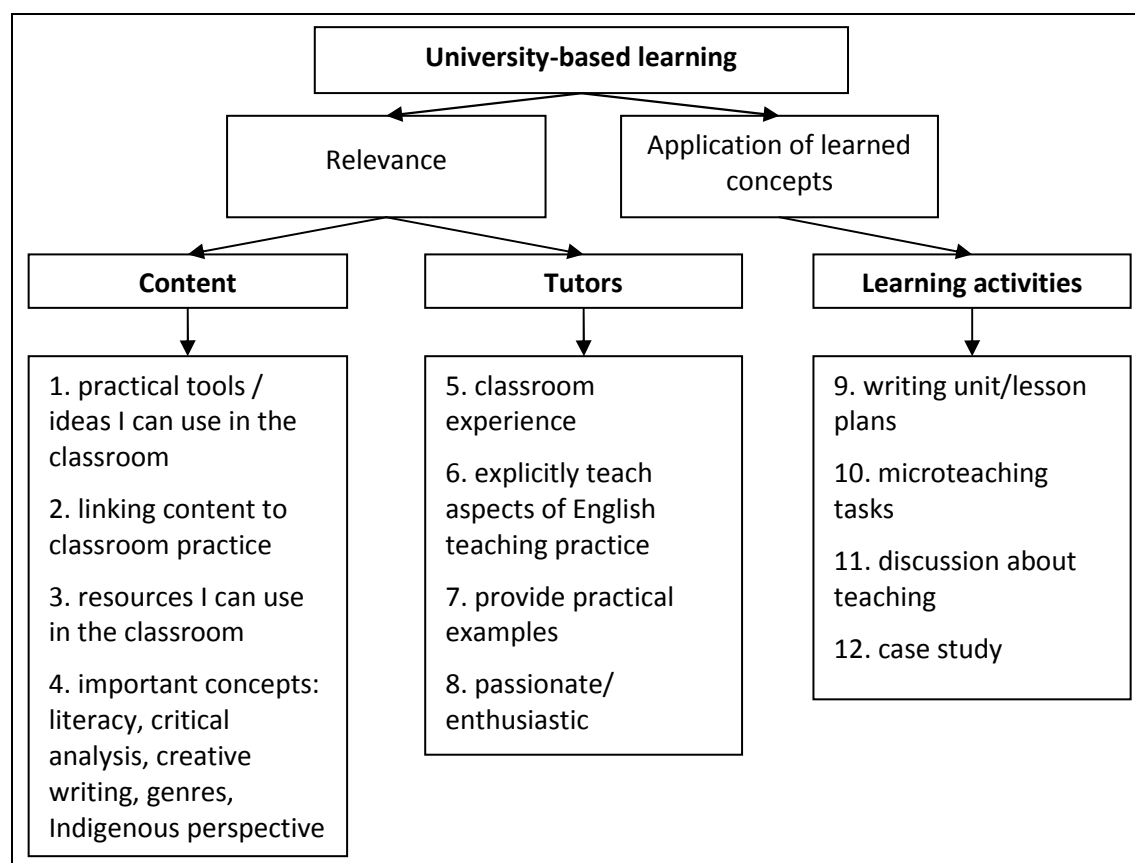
University-based learning

Relevance

Application of learned concepts

Content

Tutors

Learning activities

1. practical tools / ideas I can use in the classroom

2. linking content to classroom practice

3. resources I can use in the classroom

4. important concepts: literacy, critical analysis, creative writing, genres, Indigenous perspective

5. classroom experience

6. explicitly teach aspects of English teaching practice

7. provide practical examples

8. passionate/ enthusiastic

9. writing unit/lesson plans

10. microteaching tasks

11. discussion about teaching

12. case study